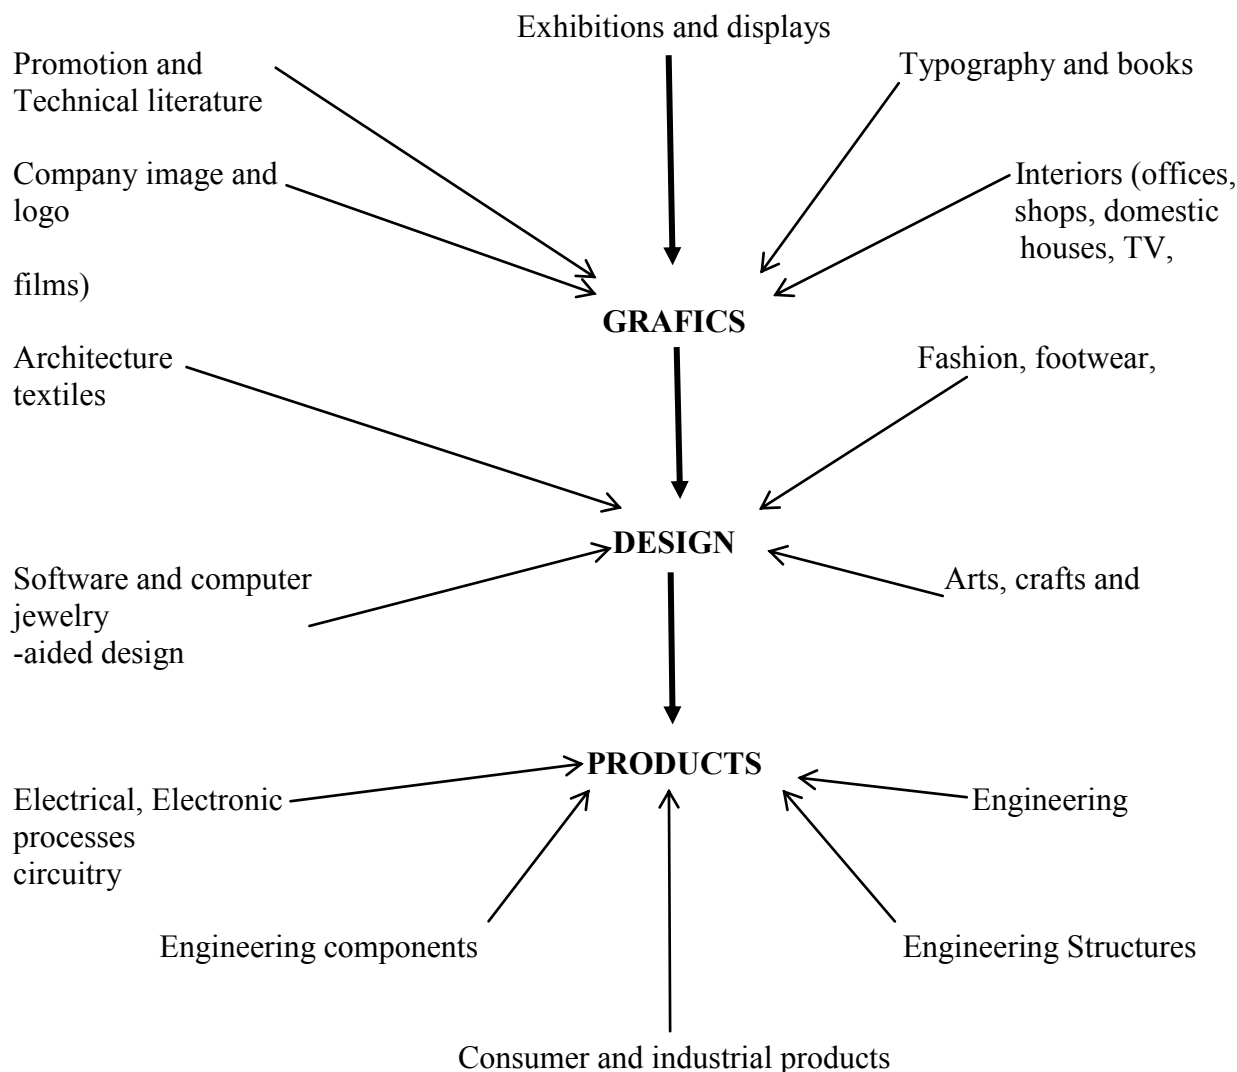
Exhibitions and displays

Promotion and Technical literature

Typography and books

Company image and logo

Interiors (offices, shops, domestic houses, TV,

films)

GRAFICS

Architecture textiles

Fashion, footwear,

DESIGN

Software and computer jewelry -aided design

Arts, crafts and

PRODUCTS

Electrical, Electronic processes circuitry

Engineering

Engineering components

Engineering Structures

Consumer and industrial products